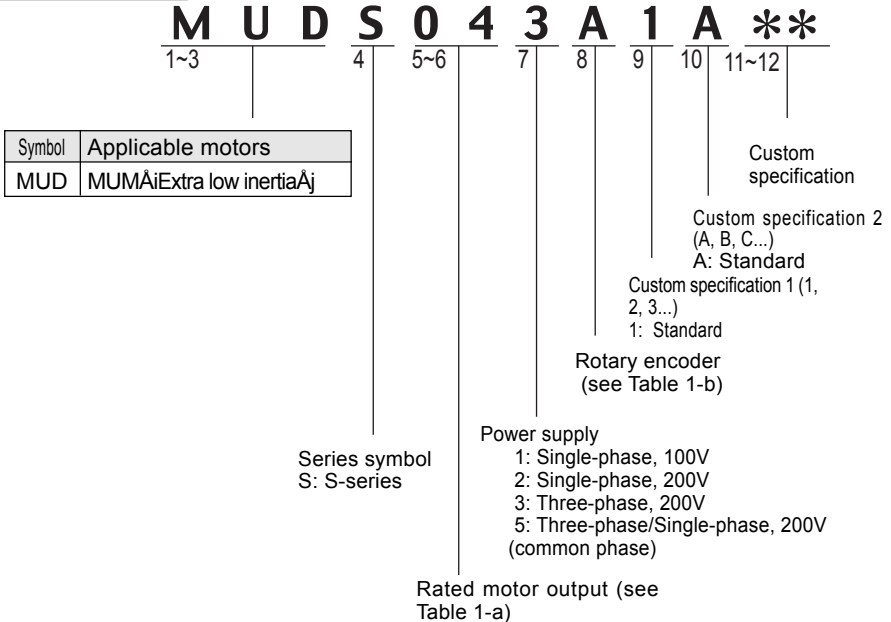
M U D S 0 4 3 A 1 A **

1~3 4 5~6 7 8 9 10 11~12

| Symbol | Applicable motors |
|---|---|
| MUD | MUMÅiExtra low inertiaÅj |

Custom specification

Custom specification 2 (A, B, C...)
A: Standard

Custom specification 1 (1, 2, 3...)
1: Standard

Rotary encoder (see Table 1-b)

Power supply
1: Single-phase, 100V
2: Single-phase, 200V
3: Three-phase, 200V
5: Three-phase/Single-phase, 200V (common phase)

Series symbol
S: S-series

Rated motor output (see Table 1-a)